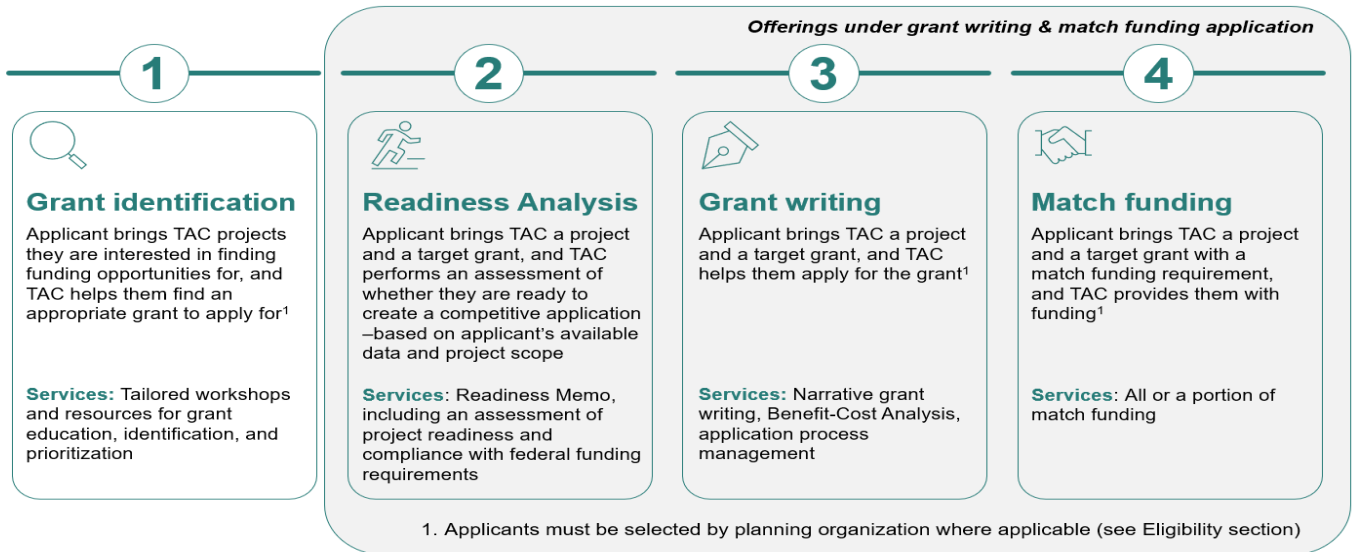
Offerings under grant writing & match funding application

1

Grant identification

Applicant brings TAC projects they are interested in finding funding opportunities for, and TAC helps them find an appropriate grant to apply for$^1$

Services: Tailored workshops and resources for grant education, identification, and prioritization

2

Readiness Analysis

Applicant brings TAC a project and a target grant, and TAC performs an assessment of whether they are ready to create a competitive application –based on applicant's available data and project scope

Services: Readiness Memo, including an assessment of project readiness and compliance with federal funding requirements

3

Grant writing

Applicant brings TAC a project and a target grant, and TAC helps them apply for the grant$^1$

Services: Narrative grant writing, Benefit-Cost Analysis, application process management

4

Match funding

Applicant brings TAC a project and a target grant with a match funding requirement, and TAC provides them with funding$^1$

Services: All or a portion of match funding

1. Applicants must be selected by planning organization where applicable (see Eligibility section)